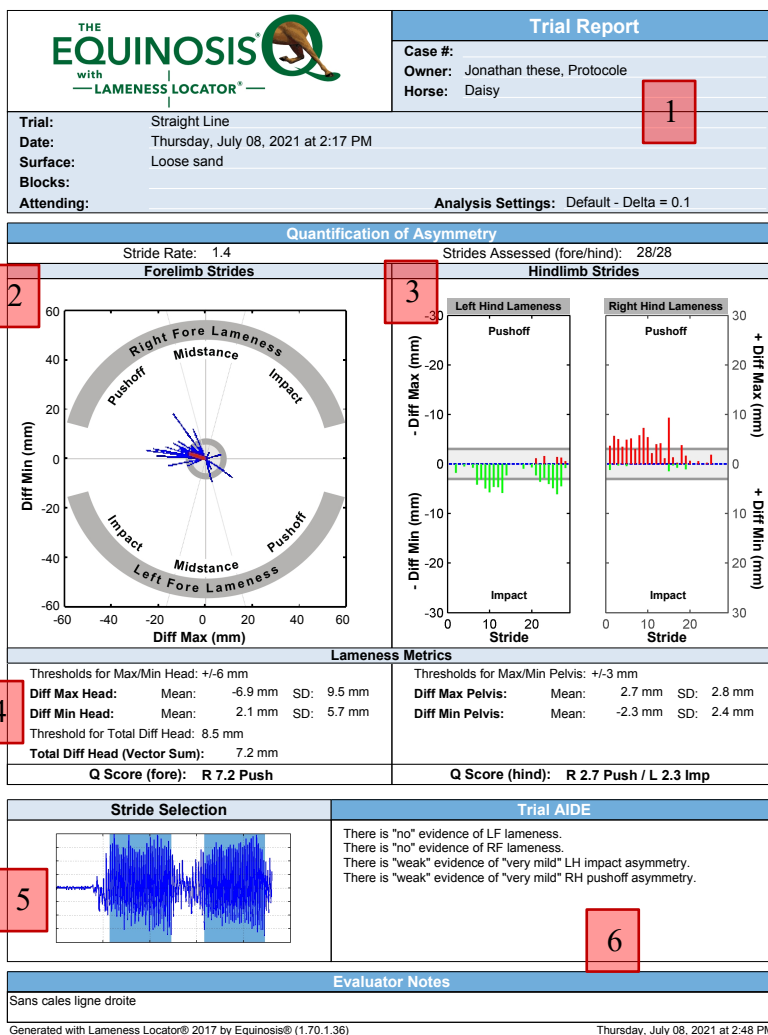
THE EQUINOSIS with LAMENESS LOCATOR®

Trial Report

Case #:
Owner: Jonathan these, Protocole
Horse: Daisy

1

Trial: Straight Line
Date: Thursday, July 08, 2021 at 2:17 PM
Surface: Loose sand
Blocks:
Attending:
Analysis Settings: Default - Delta = 0.1

Quantification of Asymmetry

Stride Rate: 1.4
Strides Assessed (fore/hind): 28/28

Forelimb Strides
Hindlimb Strides

2
3

Right Fore Lameness
Midstance
Pushoff
Impact
Impact
Midstance
Pushoff
Left Fore Lameness
Diff Min (mm)
Diff Max (mm)
60 40 20 0 -20 -40 -60
-60 -40 -20 0 20 40 60

Left Hind Lameness
Right Hind Lameness
Pushoff
Pushoff
Impact
Impact
- Diff Max (mm)
- Diff Min (mm)
+ Diff Max (mm)
+ Diff Min (mm)
-30 -20 -10 0 10 20 30
30 20 10 0 10 20 30
0 10 20
Stride
0 10 20
Stride

Lameness Metrics

Thresholds for Max/Min Head: +/-6 mm
Diff Max Head: Mean: -6.9 mm SD: 9.5 mm
Diff Min Head: Mean: 2.1 mm SD: 5.7 mm
Threshold for Total Diff Head: 8.5 mm
Total Diff Head (Vector Sum): 7.2 mm

4

Thresholds for Max/Min Pelvis: +/-3 mm
Diff Max Pelvis: Mean: 2.7 mm SD: 2.8 mm
Diff Min Pelvis: Mean: -2.3 mm SD: 2.4 mm

Q Score (fore): R 7.2 Push
Q Score (hind): R 2.7 Push / L 2.3 Imp

Stride Selection

5

Trial AIDE

There is "no" evidence of LF lameness.
There is "no" evidence of RF lameness.
There is "weak" evidence of "very mild" LH impact asymmetry.
There is "weak" evidence of "very mild" RH pushoff asymmetry.

6

Evaluator Notes

Sans cales ligne droite

Generated with Lameness Locator® 2017 by Equinosis® (1.70.1.36)
Thursday, July 08, 2021 at 2:48 PM